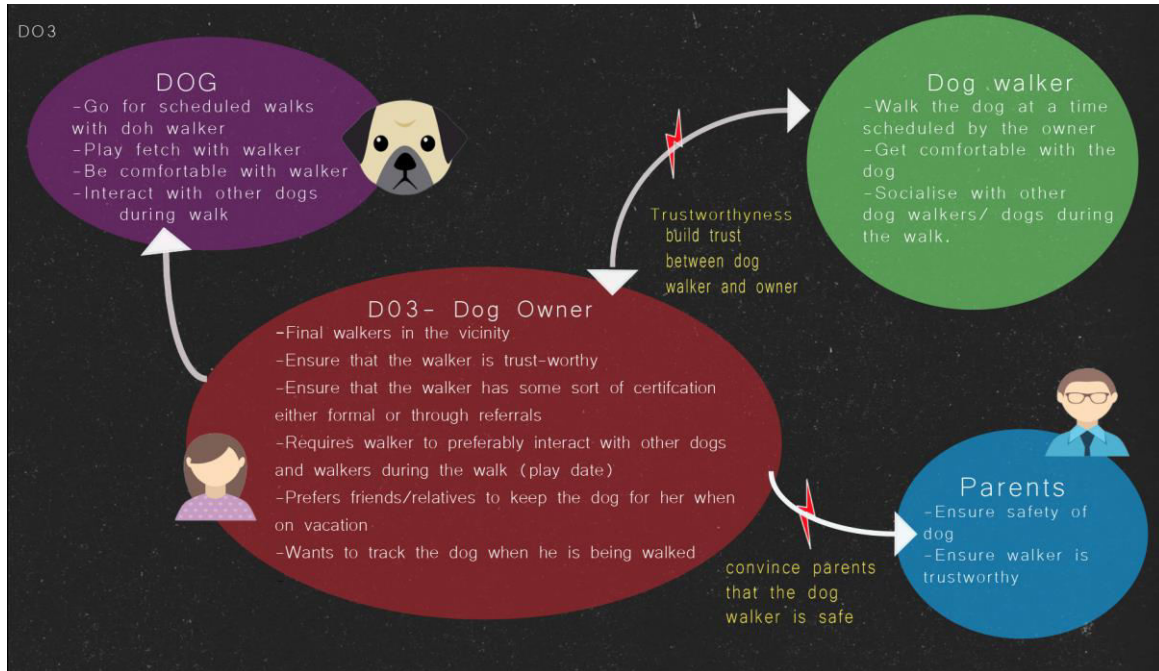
DO3

DOG
-Go for scheduled walks with doh walker
-Play fetch with walker
-Be comfortable with walker
-Interact with other dogs during walk

Dog walker
-Walk the dog at a time scheduled by the owner
-Get comfortable with the dog
-Socialise with other dog walkers/ dogs during the walk.

Trustworthyness
build trust between dog walker and owner

D03- Dog Owner
-Final walkers in the vicinity
-Ensure that the walker is trust-worthy
-Ensure that the walker has some sort of certifcation either formal or through referrals
-Requires walker to preferably interact with other dogs and walkers during the walk (play date)
-Prefers friends/relatives to keep the dog for her when on vacation
-Wants to track the dog when he is being walked

Parents
-Ensure safety of dog
-Ensure walker is trustworthy

convince parents that the dog walker is safe